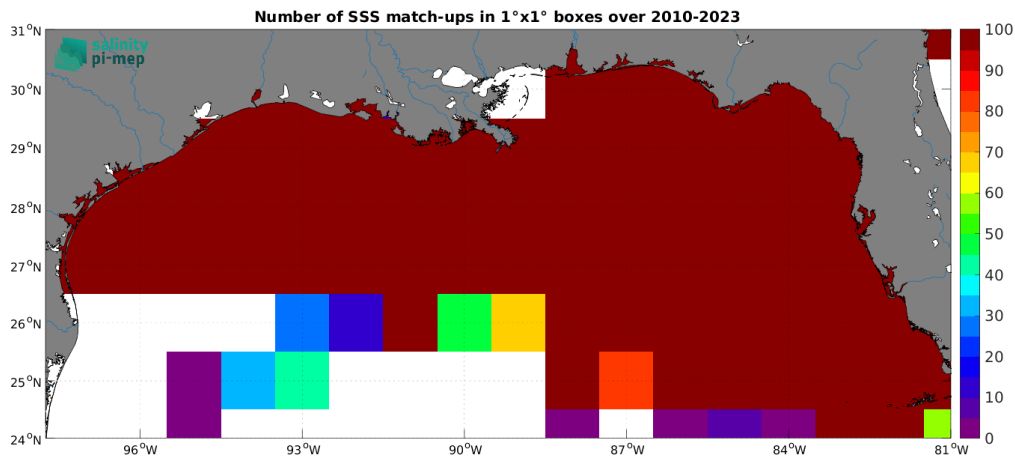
Number of SSS match-ups in 1°x1° boxes over 2010-2023

salinity pi-mep

$31^oN$
$30^oN$
$29^oN$
$28^oN$
$27^oN$
$26^oN$
$25^oN$
$24^oN$

$96^oW$ $93^oW$ $90^oW$ $87^oW$ $84^oW$ $81^oW$

100
90
80
70
60
50
40
30
20
10
0